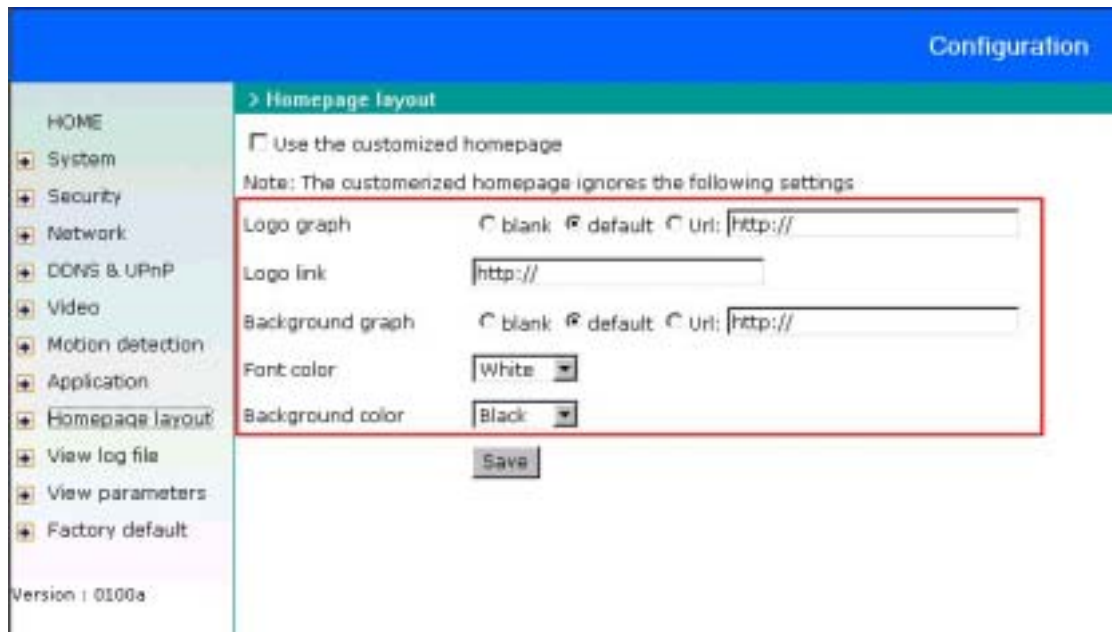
Configuration

HOME
System
Security
Network
DDNS & UPnP
Video
Motion detection
Application
Homepage layout
View log file
View parameters
Factory default

Version : 0100a

> Homepage layout

Use the customized homepage

Note: The customerized homepage ignores the following settings

Logo graph blank default Url: http://

Logo link http://

Background graph blank default Url: http://

Font color White

Background color Black

Save